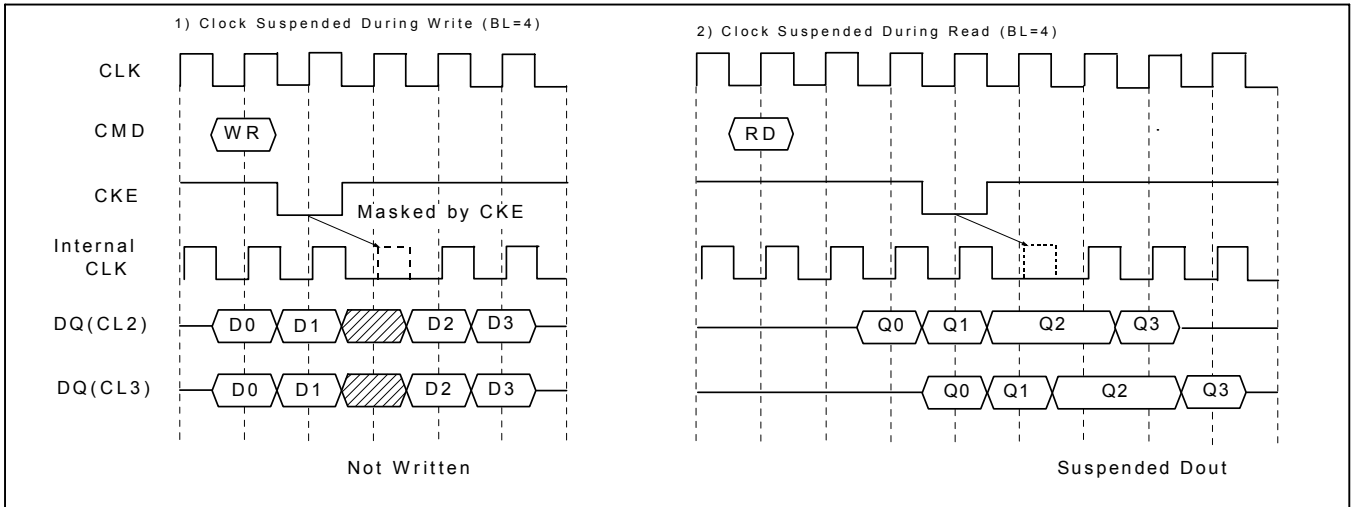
1) Clock Suspended During Write (BL=4)

2) Clock Suspended During Read (BL=4)

CLK

CMD

WR

RD

CKE

Masked by CKE

Internal CLK

DQ(CL2)

D0 D1 D2 D3

Q0 Q1 Q2 Q3

DQ(CL3)

D0 D1 D2 D3

Q0 Q1 Q2 Q3

Not Written

Suspended Dout